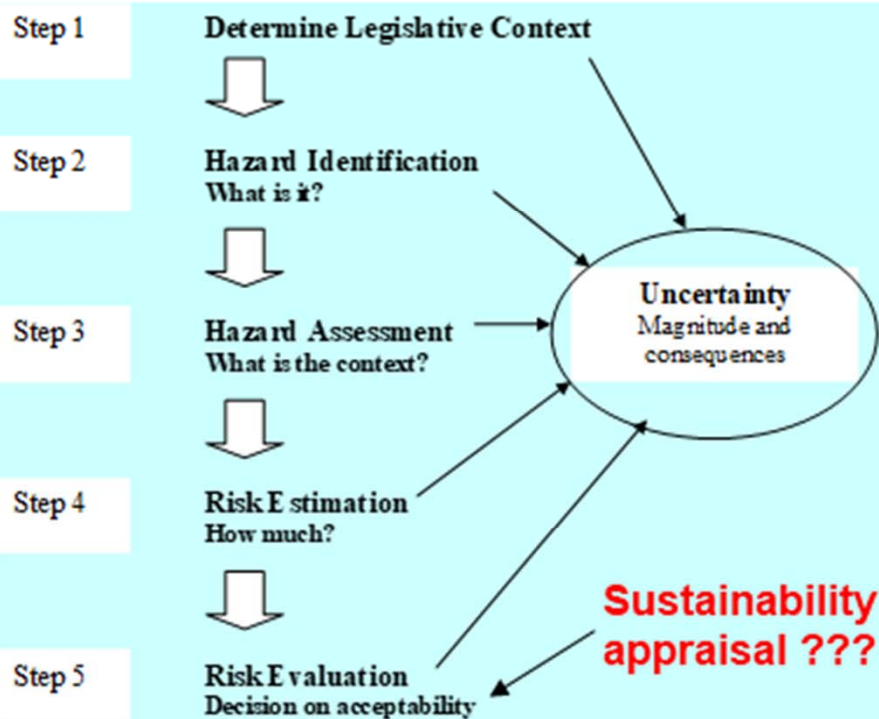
Step 1

Determine Legislative Context

Step 2

Hazard Identification
What is it?

Step 3

Hazard Assessment
What is the context?

Step 4

Risk Estimation
How much?

Step 5

Risk Evaluation
Decision on acceptability

Uncertainty
Magnitude and consequences

Sustainability appraisal ???